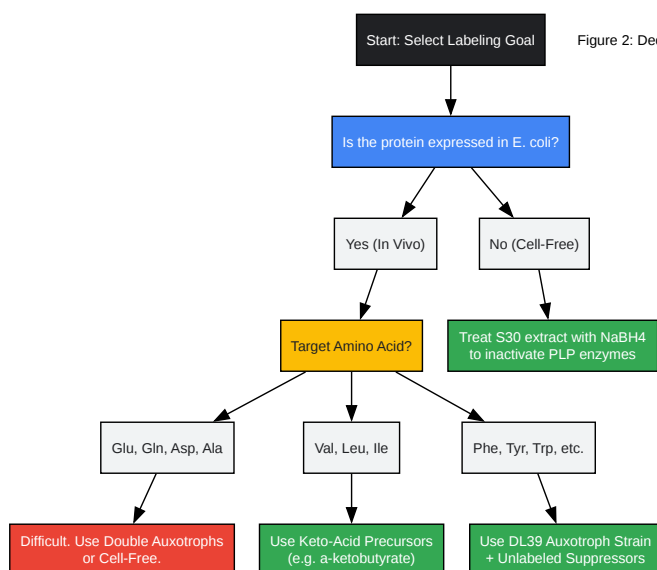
Start: Select Labeling Goal

Figure 2: Dec

Is the protein expressed in E. coli?

Yes (In Vivo)

No (Cell-Free)

Target Amino Acid?

Treat S30 extract with NaBH4 to inactivate PLP enzymes

Glu, Gln, Asp, Ala

Val, Leu, Ile

Phe, Tyr, Trp, etc.

Difficult. Use Double Auxotrophs or Cell-Free.

Use Keto-Acid Precursors (e.g. a-ketobutyrate)

Use DL39 Auxotroph Strain + Unlabeled Suppressors